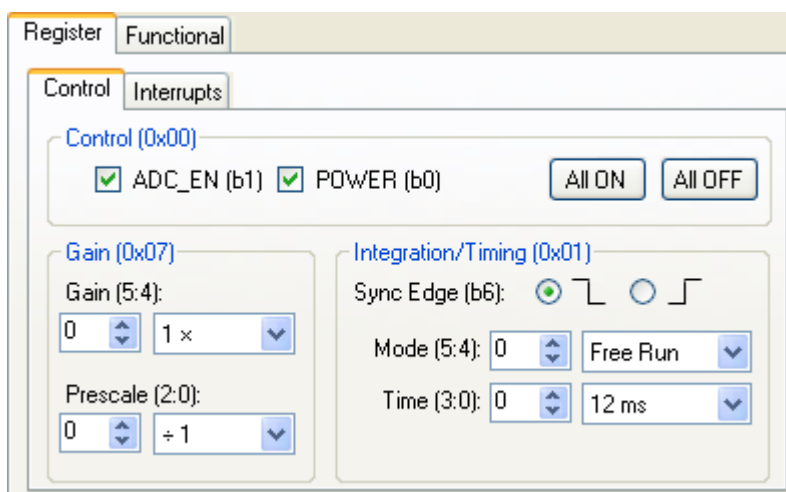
Register Functional

Control Interrupts

Control (0x00)

ADC_EN (b1) POWER (b0)

All ON All OFF

Gain (0x07)

Gain (5:4):

0 1 ×

Prescale (2:0):

0 ÷ 1

Integration/Timing (0x01)

Sync Edge (b6):

Mode (5:4): 0 Free Run

Time (3:0): 0 12 ms